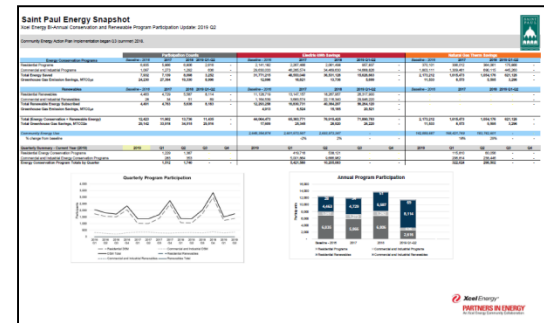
Saint Paul Energy Snapshot

Xcel Energy Bi-Annual Conservation and Renewable Program Participation Update: 2019 Q2

Community Energy Action Plan implementation began Q3 summer 2016.

Participation Counts

Electric kWh Savings

Natural Gas Therm Savings

Energy Conservation Programs

Residential Programs

Commercial and Industrial Programs

Total Energy Saved

Greenhouse Gas Emission Savings, MTCO2e

Renewables

Residential Renewables

Commercial and Industrial Renewables

Total Renewable Energy Subscribed

Greenhouse Gas Emission Savings, MTCO2e

Total Energy Conserved + Renewable Energy

Total Greenhouse Gas Savings, MTCO2e

Community Energy Use

% change from baseline

Quarterly Summary - Current Year (2019)

Residential Energy Conservation Programs

Commercial and Industrial Energy Conservation Programs

Energy Conservation Program Totals by Quarter

Quarterly Program Participation

Annual Program Participation

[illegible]

Xcel Energy

PARTNERS IN ENERGY